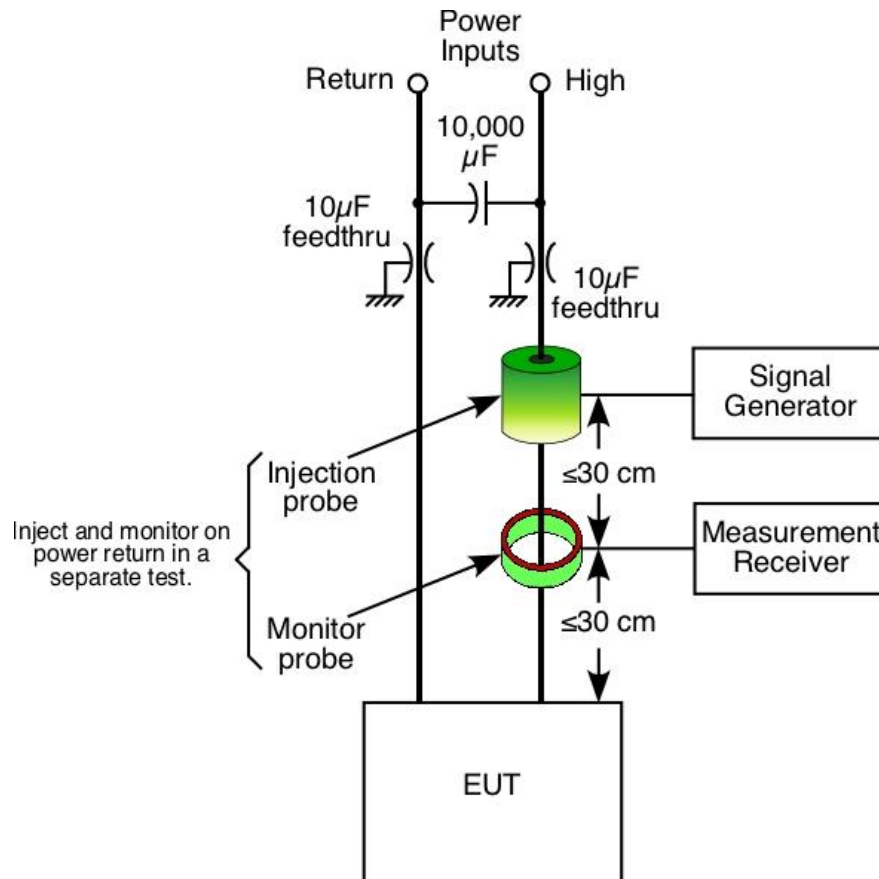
Power Inputs

Return

High

10,000 $\mu$F

10$\mu$F feedthru

10$\mu$F feedthru

Signal Generator

Injection probe

$\leq$30 cm

Inject and monitor on power return in a separate test.

Measurement Receiver

Monitor probe

$\leq$30 cm

EUT